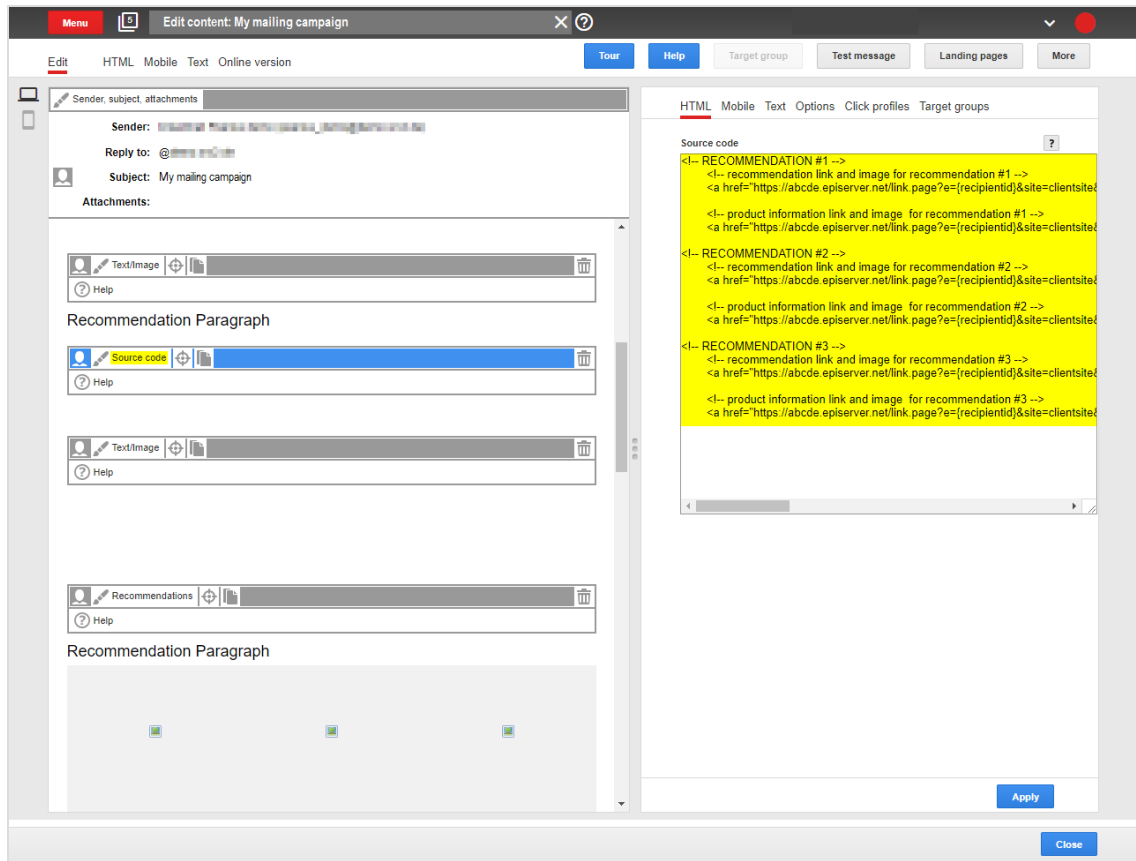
Menu 5 Edit content: My mailing campaign

Edit HTML Mobile Text Online version

Tour Help Target group Test message Landing pages More

Sender, subject, attachments

Sender: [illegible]

Reply to: @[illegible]

Subject: My mailing campaign

Attachments:

Text/Image

Help

Recommendation Paragraph

Source code

Help

Text/Image

Help

Recommendations

Help

Recommendation Paragraph

HTML Mobile Text Options Click profiles Target groups

Source code ?

<!-- RECOMMENDATION #1 -->
<!-- recommendation link and image for recommendation #1 -->
<a href="https://abcde.episerver.net/link.page?e={recipientid}&site=clientsite&

<!-- product information link and image for recommendation #1 -->
<a href="https://abcde.episerver.net/link.page?e={recipientid}&site=clientsite&

<!-- RECOMMENDATION #2 -->
<!-- recommendation link and image for recommendation #2 -->
<a href="https://abcde.episerver.net/link.page?e={recipientid}&site=clientsite&

<!-- product information link and image for recommendation #2 -->
<a href="https://abcde.episerver.net/link.page?e={recipientid}&site=clientsite&

<!-- RECOMMENDATION #3 -->
<!-- recommendation link and image for recommendation #3 -->
<a href="https://abcde.episerver.net/link.page?e={recipientid}&site=clientsite&

<!-- product information link and image for recommendation #3 -->
<a href="https://abcde.episerver.net/link.page?e={recipientid}&site=clientsite&

Apply

Close